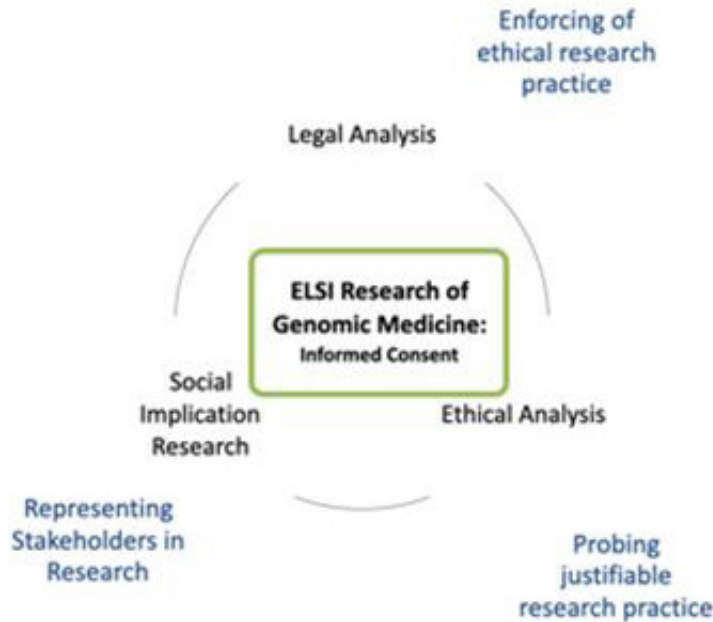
Enforcing of ethical research practice

Legal Analysis

ELSI Research of Genomic Medicine:
Informed Consent

Social Implication Research

Ethical Analysis

Representing Stakeholders in Research

Probing justifiable research practice